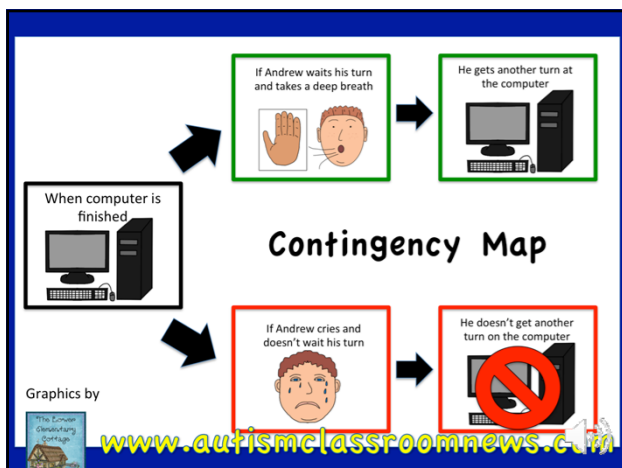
When computer is finished

If Andrew waits his turn and takes a deep breath

He gets another turn at the computer

Contingency Map

If Andrew cries and doesn't wait his turn

He doesn't get another turn on the computer

Graphics by

The Lower Elementary Cottage

www.autismclassroomnews.c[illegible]